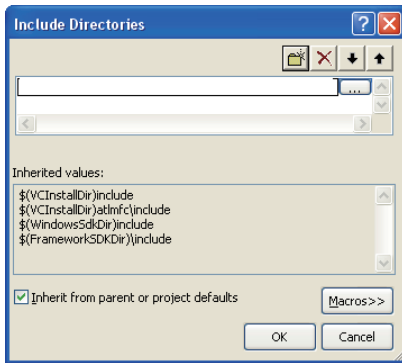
Include Directories

...

Inherited values:

$(VCInstallDir)include
$(VCInstallDir)atlmfc\include
$(WindowsSdkDir)include
$(FrameworkSDKDir)\include

Inherit from parent or project defaults

Macros>>

OK

Cancel